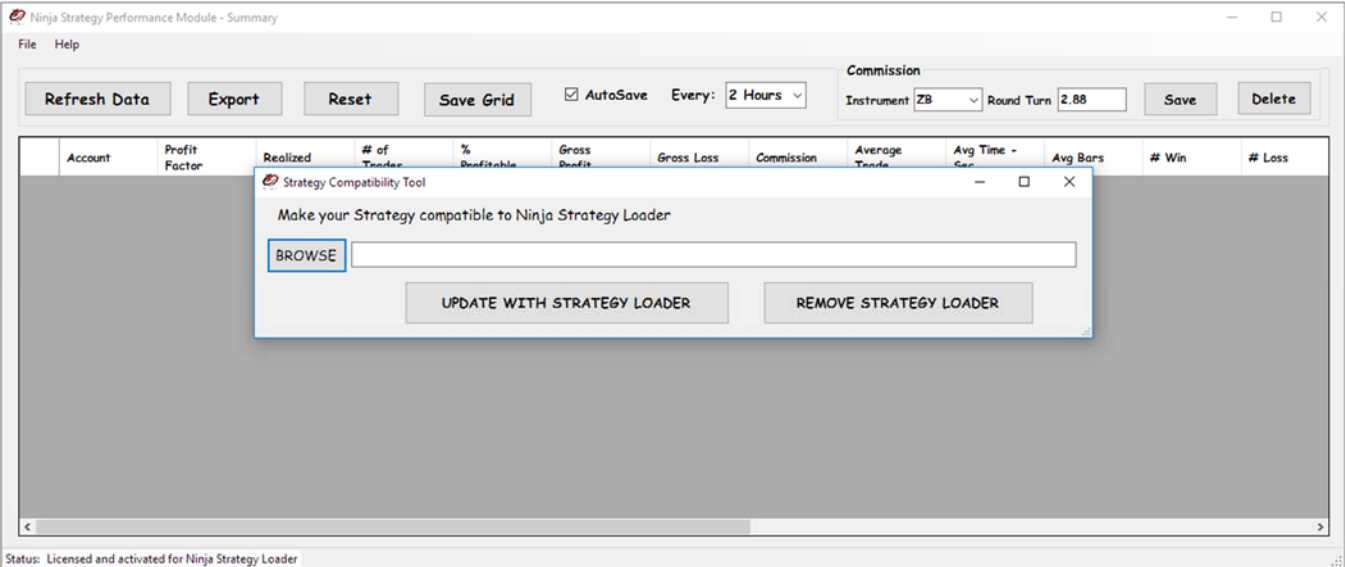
Ninja Strategy Performance Module - Summary

File Help

Refresh Data
Export
Reset
Save Grid
☑ AutoSave
Every: 2 Hours

Commission
Instrument ZB
Round Turn 2.88
Save
Delete

| | Account | Profit Factor | Realized | # of Trades | % Profitable | Gross Profit | Gross Loss | Commission | Average Trade | Avg Time - Sec | Avg Bars | # Win | # Loss |
|---|---|---|---|---|---|---|---|---|---|---|---|---|---|

Strategy Compatibility Tool

Make your Strategy compatible to Ninja Strategy Loader

BROWSE

UPDATE WITH STRATEGY LOADER
REMOVE STRATEGY LOADER

Status: Licensed and activated for Ninja Strategy Loader